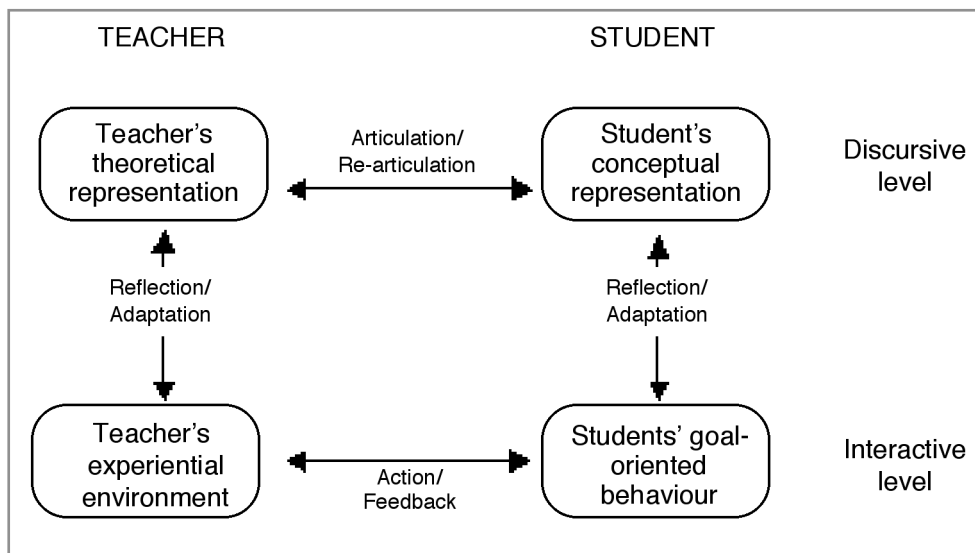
TEACHER

STUDENT

Teacher's theoretical representation

Articulation/ Re-articulation

Student's conceptual representation

Discursive level

Reflection/ Adaptation

Reflection/ Adaptation

Teacher's experiential environment

Action/ Feedback

Students' goal-oriented behaviour

Interactive level